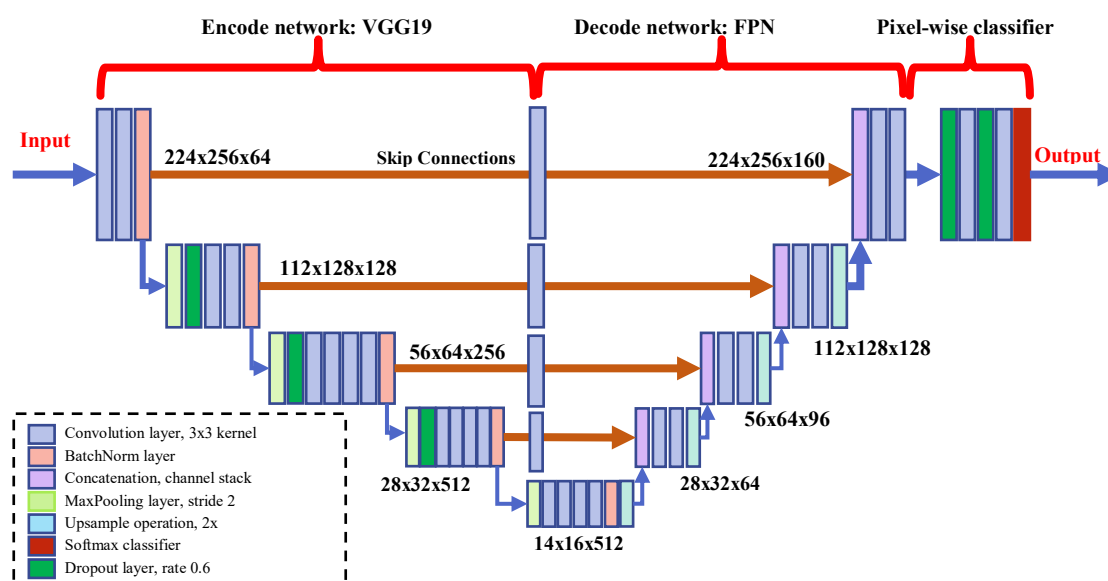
Encode network: VGG19

Decode network: FPN

Pixel-wise classifier

Input

224x256x64

Skip Connections

224x256x160

Output

112x128x128

112x128x128

56x64x256

56x64x96

28x32x512

28x32x64

14x16x512

Convolution layer, 3x3 kernel
BatchNorm layer
Concatenation, channel stack
MaxPooling layer, stride 2
Upsample operation, 2x
Softmax classifier
Dropout layer, rate 0.6